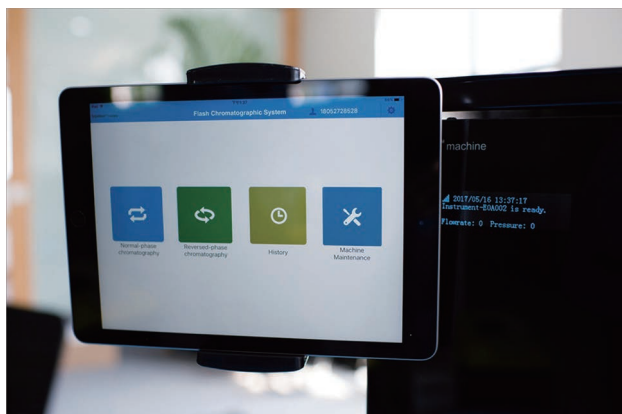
Flash Chromatographic System
18052728528

Normal-phase chromatography

Reversed-phase chromatography

History

Machine Maintenance

machine

2017/05/16 13:37:17
Instrument-E0A002 is ready.
Flowrate: 0 Pressure: 0